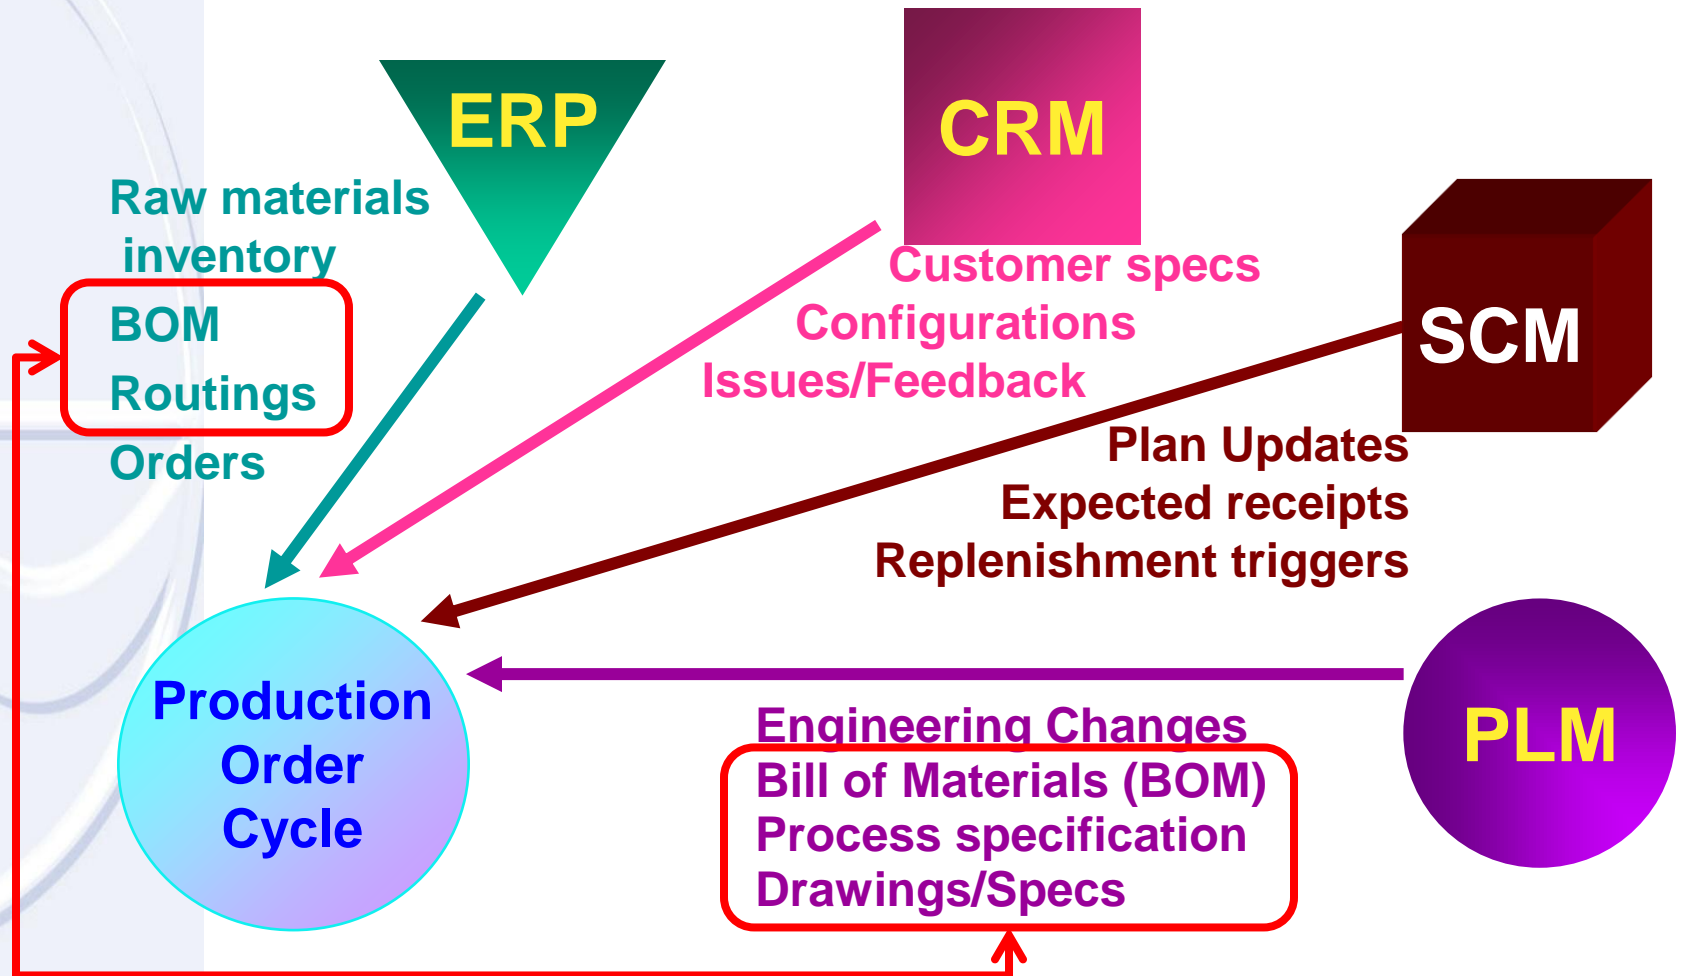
ERP

CRM

Raw materials inventory
BOM
Routings
Orders

Customer specs
Configurations
Issues/Feedback

SCM

Plan Updates
Expected receipts
Replenishment triggers

Production Order Cycle

PLM

Engineering Changes
Bill of Materials (BOM)
Process specification
Drawings/Specs